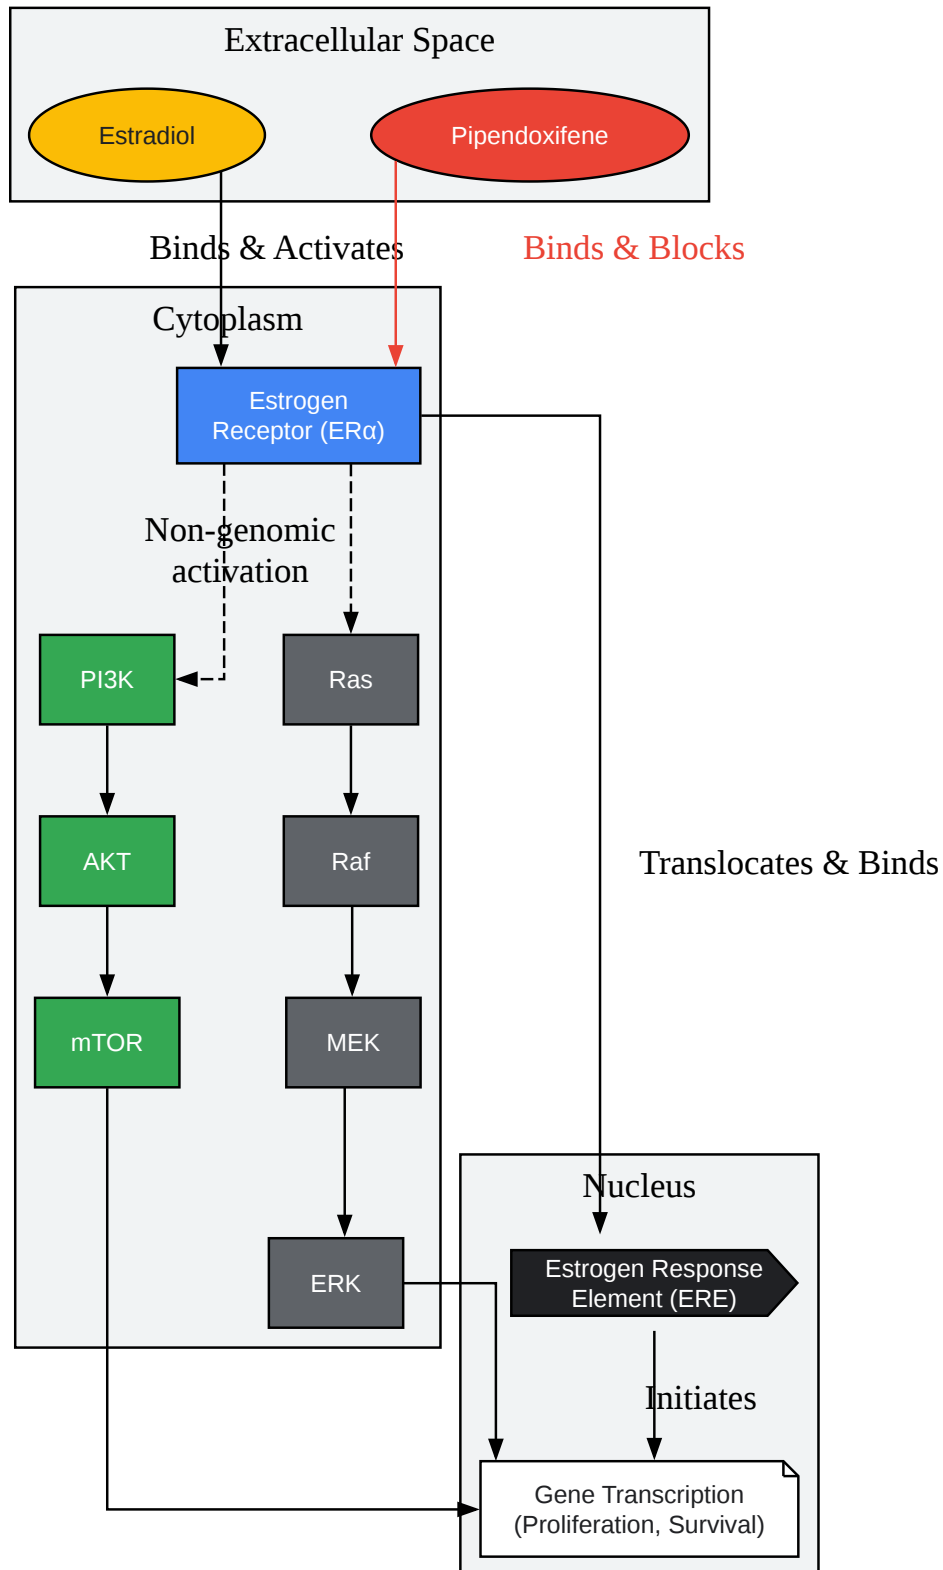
Extracellular Space

Estradiol

Pipendoxifene

Binds & Activates

Binds & Blocks

Cytoplasm

Estrogen Receptor (ERα)

Non-genomic activation

PI3K

Ras

AKT

Raf

Translocates & Binds

mTOR

MEK

Nucleus

ERK

Estrogen Response Element (ERE)

Initiates

Gene Transcription (Proliferation, Survival)